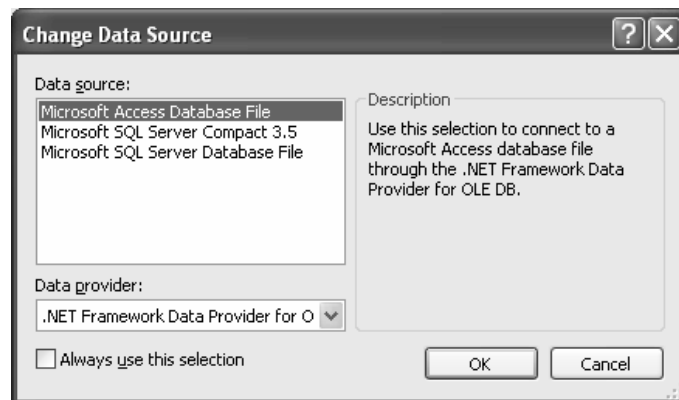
Change Data Source

?

Data source:

Microsoft Access Database File
Microsoft SQL Server Compact 3.5
Microsoft SQL Server Database File

Description

Use this selection to connect to a Microsoft Access database file through the .NET Framework Data Provider for OLE DB.

Data provider:

.NET Framework Data Provider for O

Always use this selection

OK

Cancel